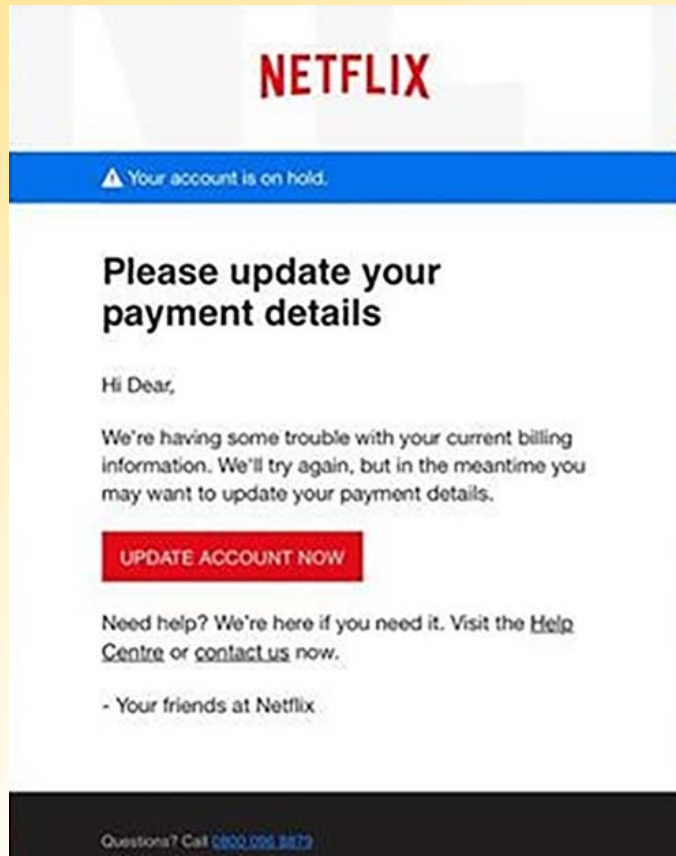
NETFLIX

Your account is on hold.

Please update your payment details

Hi Dear,

We're having some trouble with your current billing information. We'll try again, but in the meantime you may want to update your payment details.

UPDATE ACCOUNT NOW

Need help? We're here if you need it. Visit the Help Centre or contact us now.

- Your friends at Netflix

Questions? Call 0800 096 8879